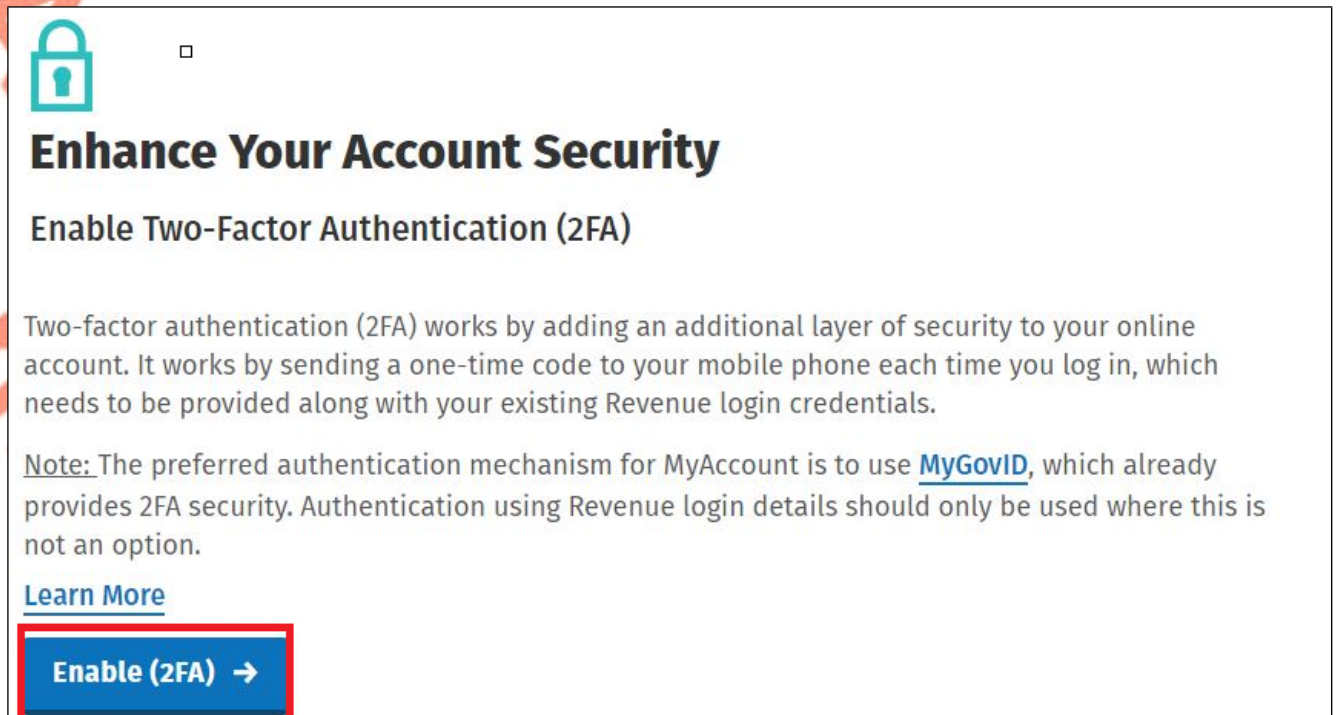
Enhance Your Account Security

Enable Two-Factor Authentication (2FA)

Two-factor authentication (2FA) works by adding an additional layer of security to your online account. It works by sending a one-time code to your mobile phone each time you log in, which needs to be provided along with your existing Revenue login credentials.

Note: The preferred authentication mechanism for MyAccount is to use MyGovID, which already provides 2FA security. Authentication using Revenue login details should only be used where this is not an option.

Learn More

Enable (2FA) →